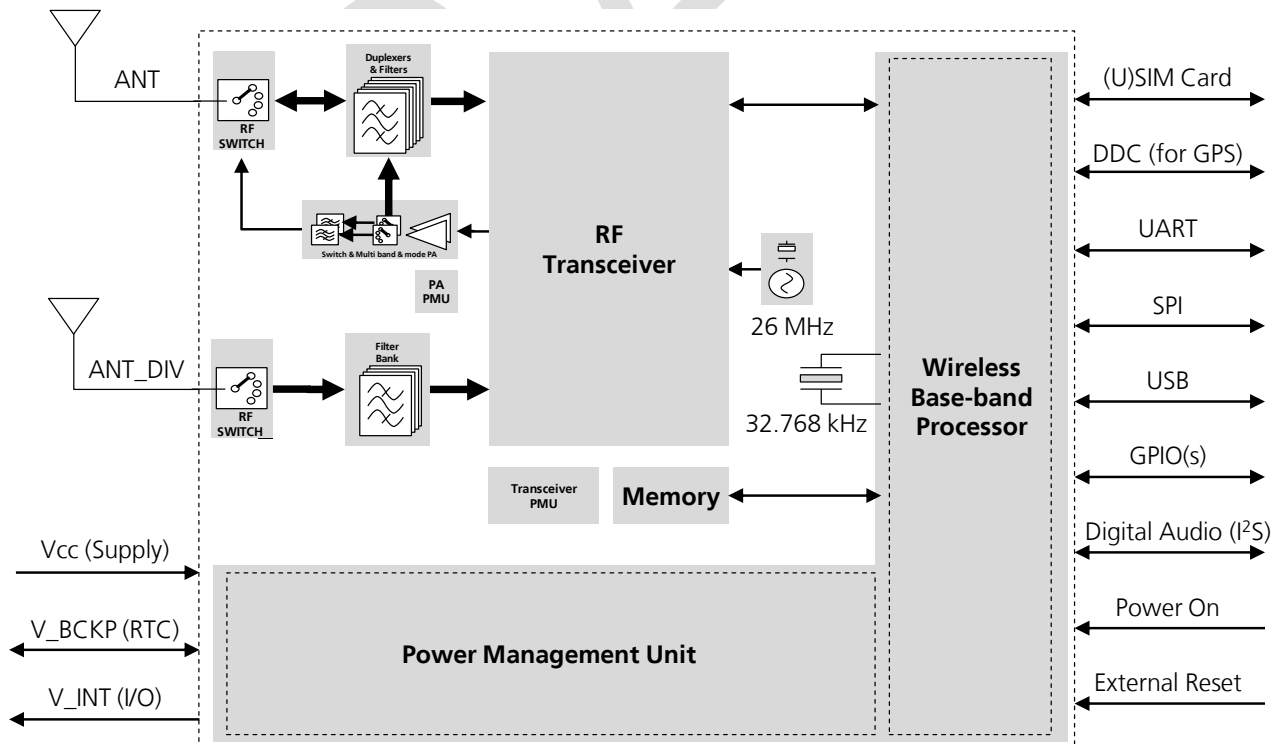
ANT

RF SWITCH

Duplexers & Filters

Switch & Multi band & mode PA

PA PMU

RF Transceiver

26 MHz

32.768 kHz

ANT_DIV

RF SWITCH_

Filter Bank

Transceiver PMU

Memory

Wireless Base-band Processor

(U)SIM Card

DDC (for GPS)

UART

SPI

USB

GPIO(s)

Digital Audio (I²S)

Power On

External Reset

Vcc (Supply)

V_BCKP (RTC)

V_INT (I/O)

Power Management Unit